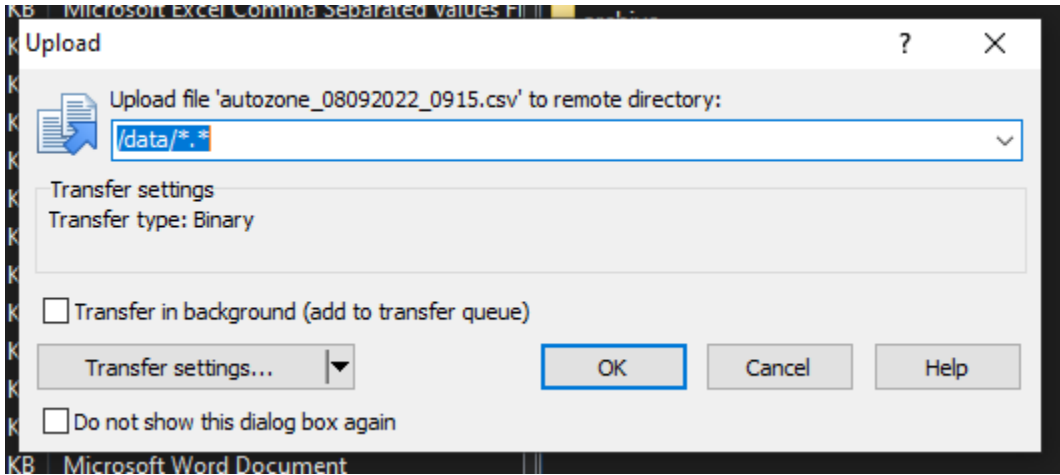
KB Microsoft Excel Comma Separated Values Fi

Upload

?

Upload file 'autozone_08092022_0915.csv' to remote directory:

/data/*.*

Transfer settings
Transfer type: Binary

Transfer in background (add to transfer queue)

Transfer settings...

OK

Cancel

Help

Do not show this dialog box again

KB Microsoft Word Document